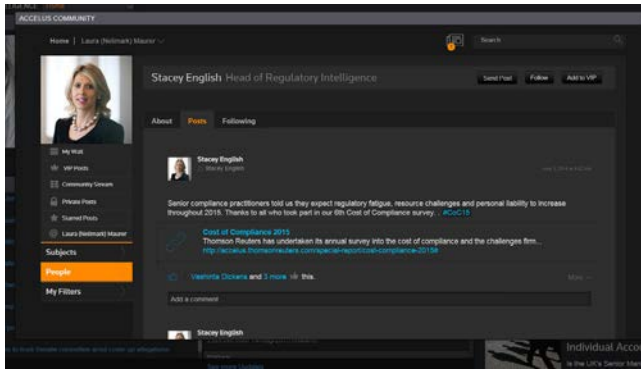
ACCELUS COMMUNITY

Home | Laura (Neilmark) Maurer

Search

Stacey English Head of Regulatory Intelligence

Send Post Follow Add to VIP

About Posts Following

My Wall
VIP Posts
Community Stream
Private Posts
Starred Posts
Laura (Neilmark) Maurer

Subjects
People
My Filters

Stacey English
Stacey English

Senior compliance practitioners told us they expect regulatory fatigue, resource challenges and personal liability to increase throughout 2015. Thanks to all who took part in our 6th Cost of Compliance survey... #CoC15

Cost of Compliance 2015
Thomson Reuters has undertaken its annual survey into the cost of compliance and the challenges firm...
http://accelus.thomsonreuters.com/special-report/cost-compliance-20158

Vasilotta Dickens and 3 more like this.

More

Add a comment

Stacey English

Individual Acco
is the UK's Senior Man